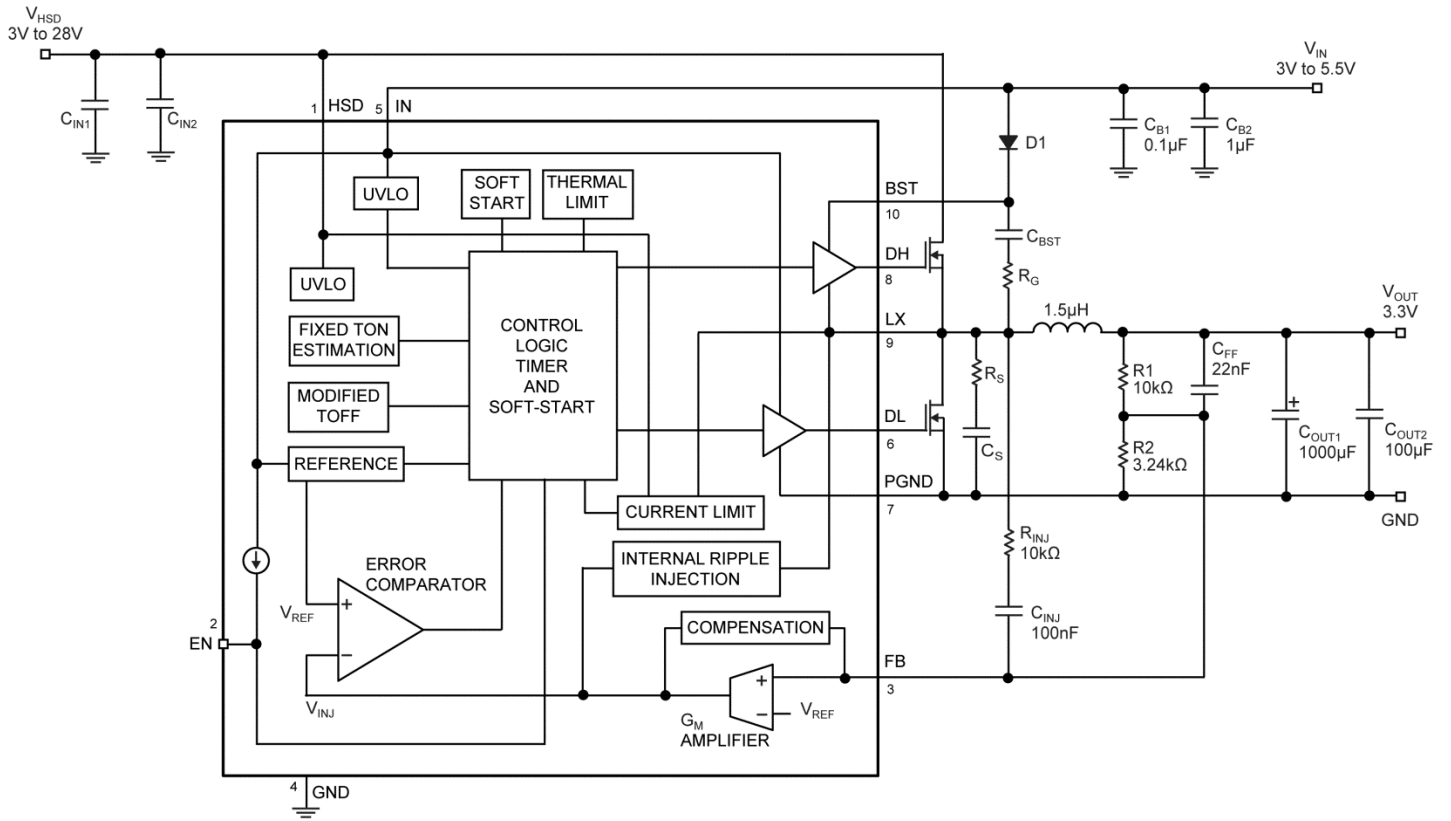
$V_{HSD}$
3V to 28V

$C_{IN1}$
$C_{IN2}$

$V_{IN}$
3V to 5.5V

1 HSD
5 IN

D1

$C_{B1}$
0.1µF
$C_{B2}$
1µF

UVLO
SOFT START
THERMAL LIMIT

BST
10

$C_{BST}$

DH
8

$R_G$

UVLO

FIXED TON ESTIMATION

CONTROL LOGIC TIMER AND SOFT-START

LX
9

1.5µH

$V_{OUT}$
3.3V

$R_S$

$C_{FF}$
22nF

R1
10kΩ

MODIFIED TOFF

DL
6

$C_S$

R2
3.24kΩ

$C_{OUT1}$
1000µF

$C_{OUT2}$
100µF

REFERENCE

PGND
7

GND

CURRENT LIMIT

$R_{INJ}$
10kΩ

ERROR COMPARATOR

INTERNAL RIPPLE INJECTION

$V_{REF}$

+

−

COMPENSATION

$C_{INJ}$
100nF

2
EN

FB
3

$V_{INJ}$

+

−

$V_{REF}$

$G_M$
AMPLIFIER

4 GND